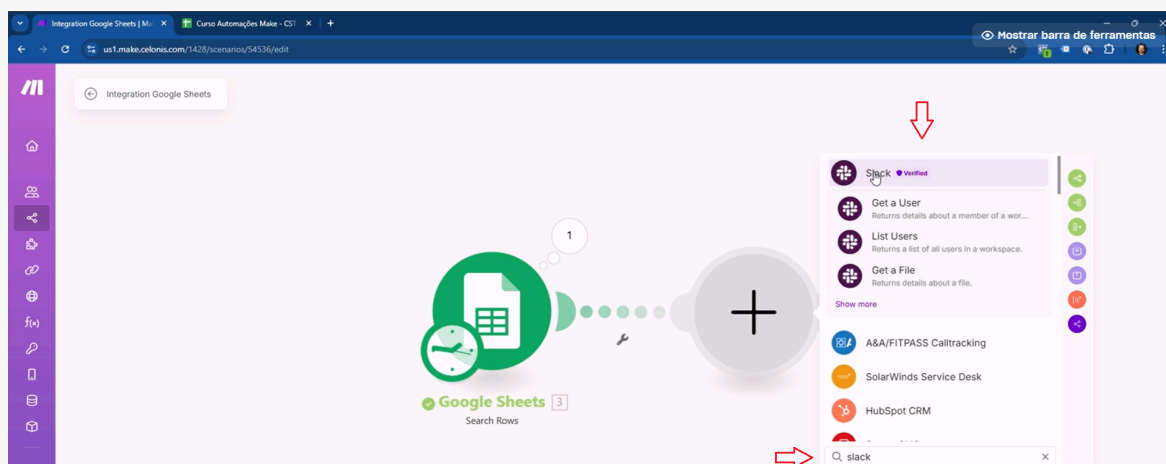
Integration Google Sheets | Ma
Curso Automações Make - CST
us1.make.celonis.com/1428/scenarios/54536/edit
Mostrar barra de ferramentas

Integration Google Sheets

1

Google Sheets 3
Search Rows

Slack Verified
Get a User
Returns details about a member of a wor...
List Users
Returns a list of all users in a workspace.
Get a File
Returns details about a file.
Show more
A&A/FITPASS Calltracking
SolarWinds Service Desk
HubSpot CRM
slack